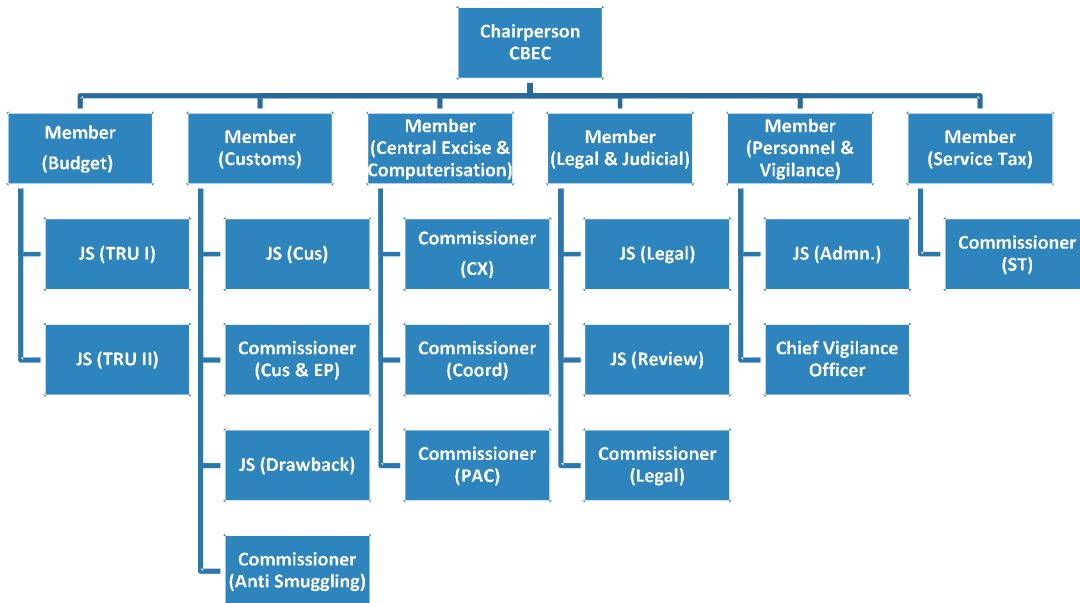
Chairperson
CBEC

Member
(Budget)

JS (TRU I)

JS (TRU II)

Member
(Customs)

JS (Cus)

Commissioner
(Cus & EP)

JS (Drawback)

Commissioner
(Anti Smuggling)

Member
(Central Excise & Computerisation)

Commissioner
(CX)

Commissioner
(Coord)

Commissioner
(PAC)

Member
(Legal & Judicial)

JS (Legal)

JS (Review)

Commissioner
(Legal)

Member
(Personnel & Vigilance)

JS (Admn.)

Chief Vigilance
Officer

Member
(Service Tax)

Commissioner
(ST)